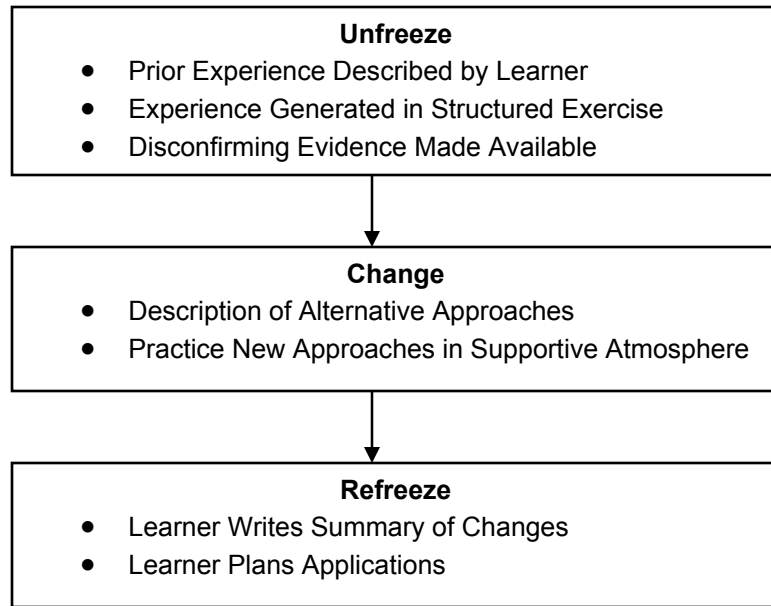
**Unfreeze**
- Prior Experience Described by Learner
- Experience Generated in Structured Exercise
- Disconfirming Evidence Made Available

**Change**
- Description of Alternative Approaches
- Practice New Approaches in Supportive Atmosphere

**Refreeze**
- Learner Writes Summary of Changes
- Learner Plans Applications